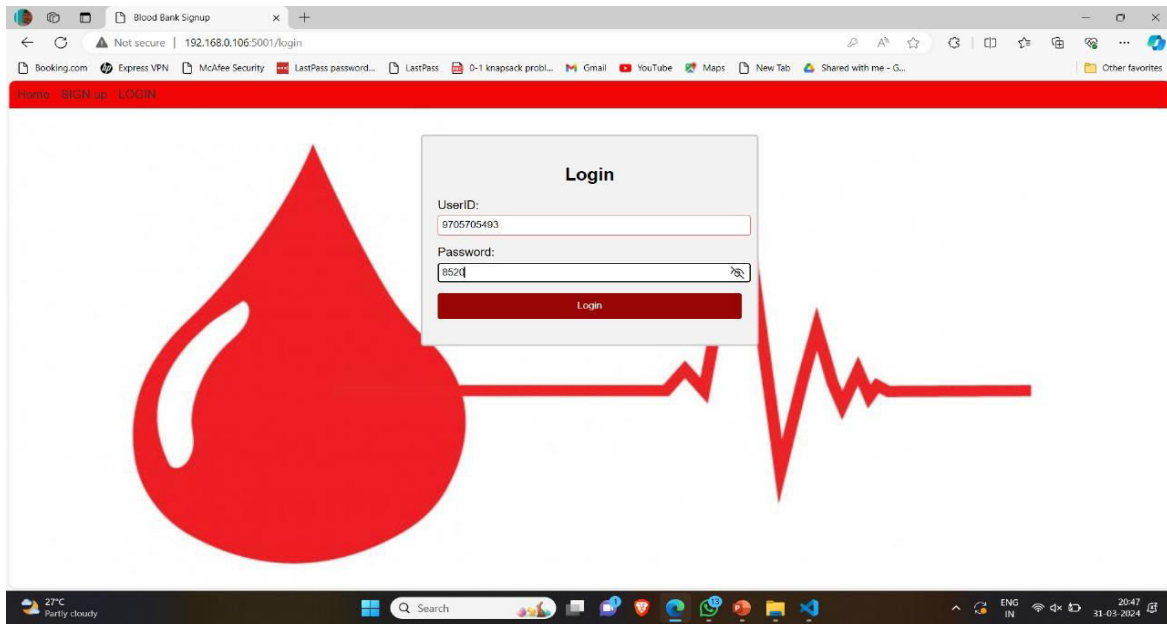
Blood Bank Signup

Not secure | 192.168.0.106:5001/login

Booking.com Express VPN McAfee Security LastPass password... LastPass 0-1 knapsack probl... Gmail YouTube Maps New Tab Shared with me - G... Other favorites

Home SIGN up LOGIN

Login

UserID:

9705705493

Password:

8520

Login

27°C
Partly cloudy

Search

ENG
IN

20:47
31-03-2024